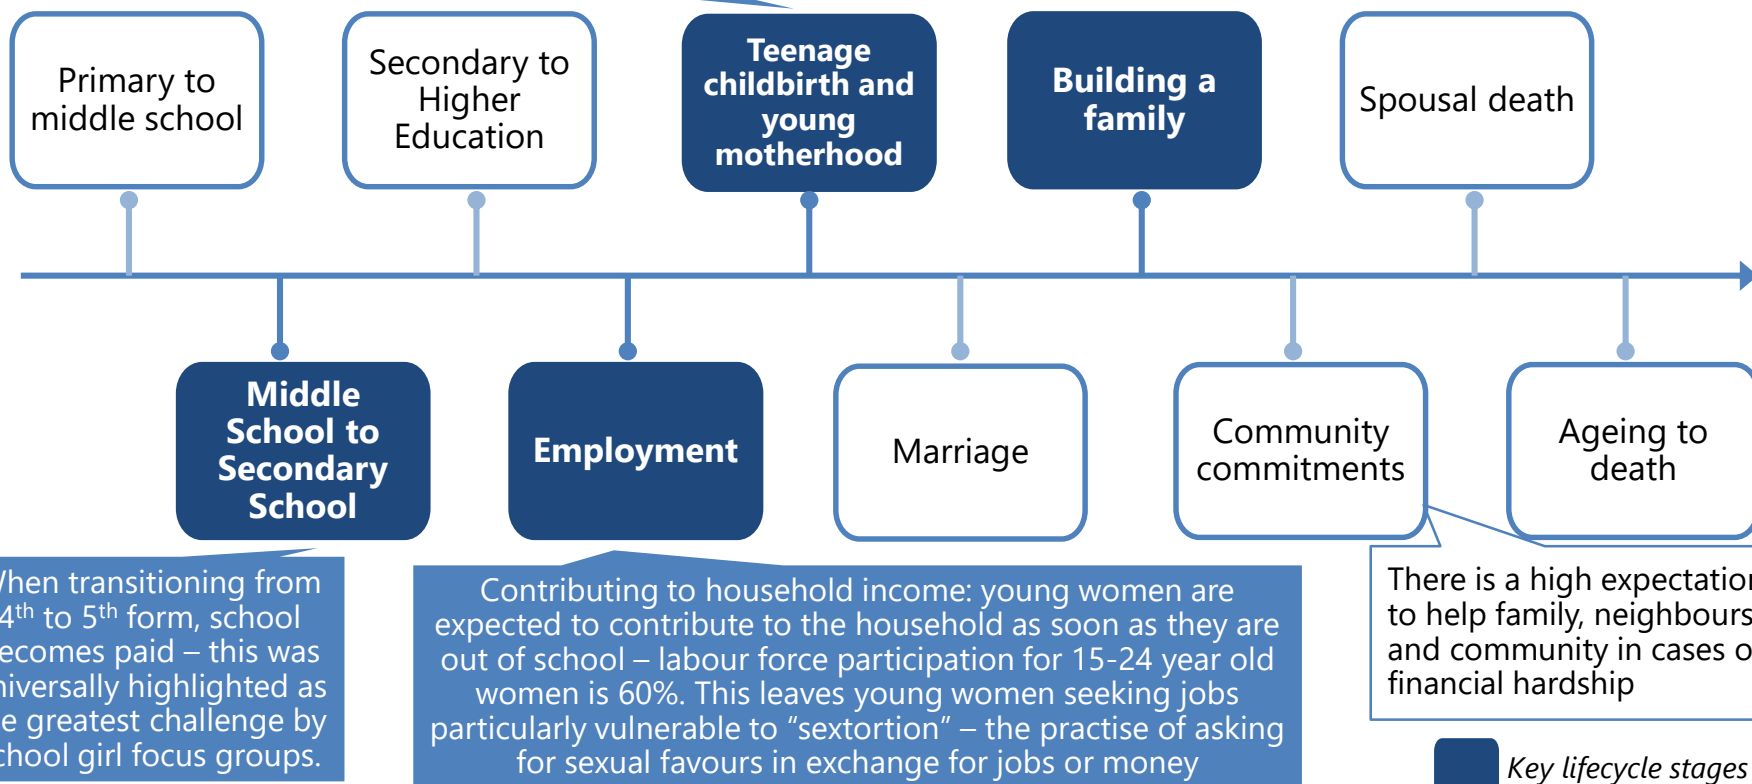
Primary to middle school

Secondary to Higher Education

Teenage childbirth and young motherhood

Building a family

Spousal death

Middle School to Secondary School

Employment

Marriage

Community commitments

Ageing to death

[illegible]hen transitioning from $4^{th}$ to $5^{th}$ form, school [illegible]ecomes paid – this was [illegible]niversally highlighted as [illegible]e greatest challenge by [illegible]chool girl focus groups.

Contributing to household income: young women are expected to contribute to the household as soon as they are out of school – labour force participation for 15-24 year old women is 60%. This leaves young women seeking jobs particularly vulnerable to "sextortion" – the practise of asking for sexual favours in exchange for jobs or money

There is a high expectatio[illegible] to help family, neighbours and community in cases o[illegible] financial hardship

Key lifecycle stages